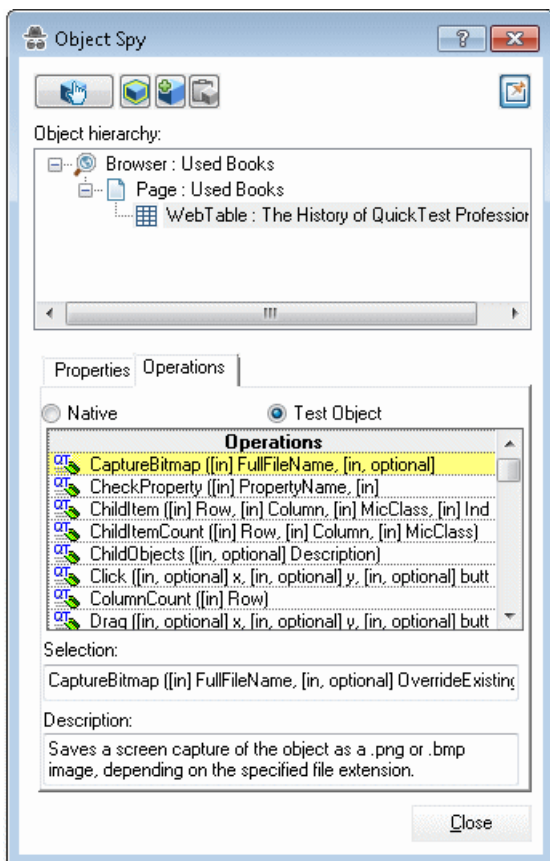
Object Spy

?

Object hierarchy:

Browser : Used Books

Page : Used Books

WebTable : The History of QuickTest Professior

Properties

Operations

Native

Test Object

| Operations |
|---|
| CaptureBitmap ([in] FullFileName, [in, optional] |
| CheckProperty ([in] PropertyName, [in] |
| ChildItem ([in] Row, [in] Column, [in] MicClass, [in] Ind |
| ChildItemCount ([in] Row, [in] Column, [in] MicClass) |
| ChildObjects ([in, optional] Description) |
| Click ([in, optional] x, [in, optional] y, [in, optional] butt |
| ColumnCount ([in] Row) |
| Drag ([in, optional] x, [in, optional] y, [in, optional] butt |

Selection:

CaptureBitmap ([in] FullFileName, [in, optional] OverrideExisting

Description:

Saves a screen capture of the object as a .png or .bmp image, depending on the specified file extension.

Close